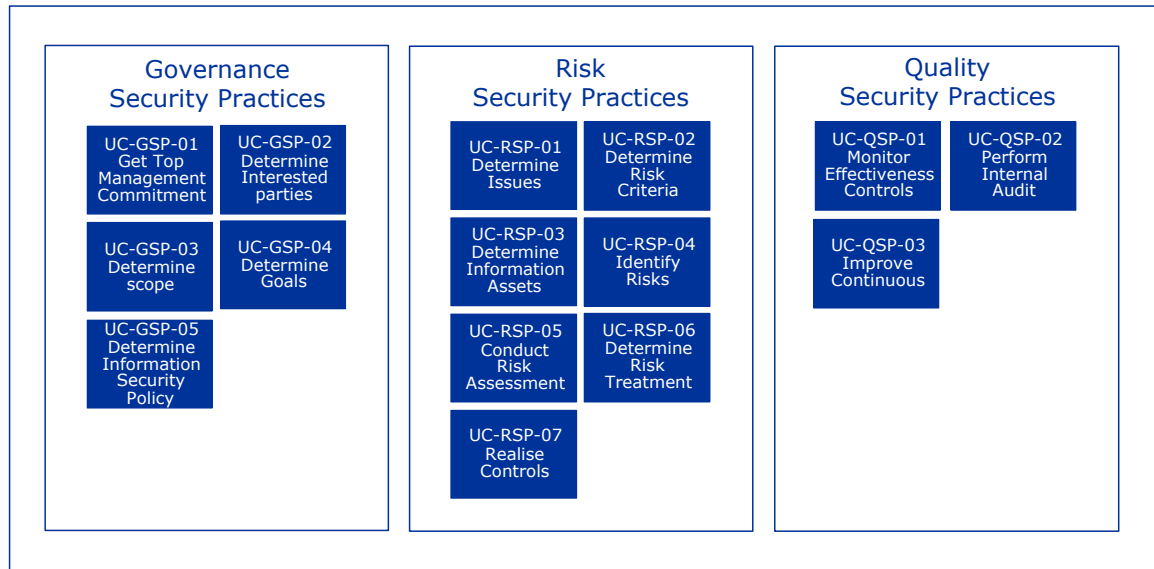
Governance
Security Practices

UC-GSP-01
Get Top
Management
Commitment

UC-GSP-02
Determine
Interested
parties

UC-GSP-03
Determine
scope

UC-GSP-04
Determine
Goals

UC-GSP-05
Determine
Information
Security
Policy

Risk
Security Practices

UC-RSP-01
Determine
Issues

UC-RSP-02
Determine
Risk
Criteria

UC-RSP-03
Determine
Information
Assets

UC-RSP-04
Identify
Risks

UC-RSP-05
Conduct
Risk
Assessment

UC-RSP-06
Determine
Risk
Treatment

UC-RSP-07
Realise
Controls

Quality
Security Practices

UC-QSP-01
Monitor
Effectiveness
Controls

UC-QSP-02
Perform
Internal
Audit

UC-QSP-03
Improve
Continuous